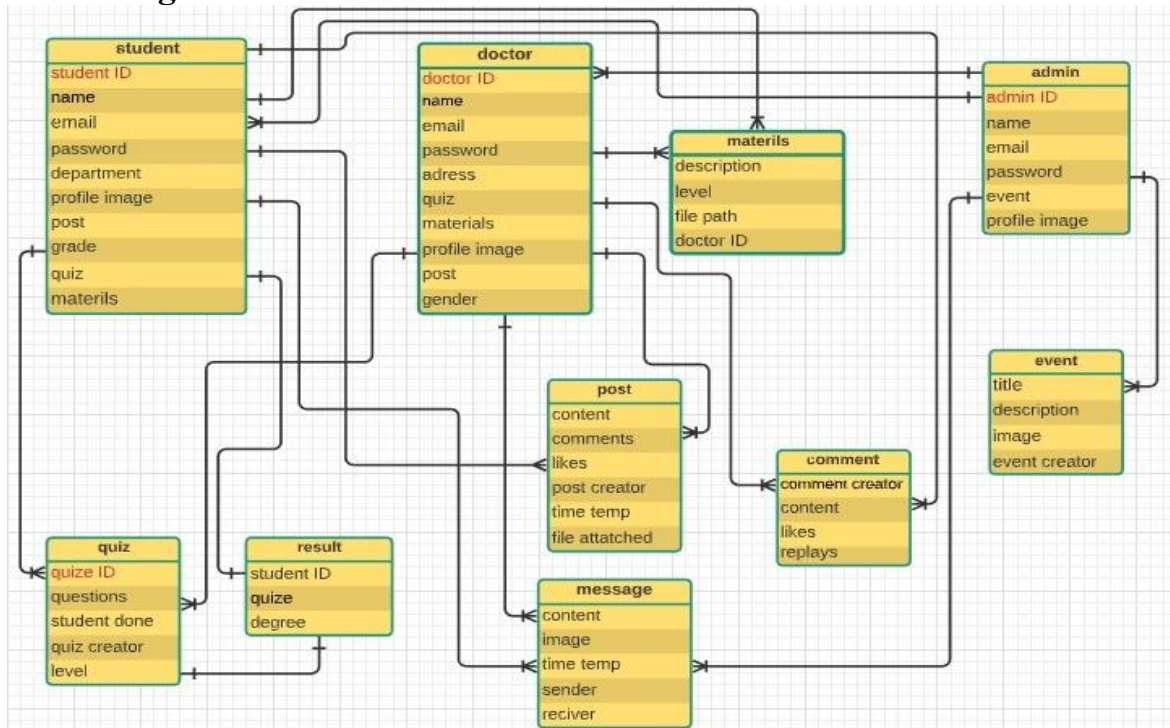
student
student ID
name
email
password
department
profile image
post
grade
quiz
materils

doctor
doctor ID
name
email
password
adress
quiz
materials
profile image
post
gender

materils
description
level
file path
doctor ID

admin
admin ID
name
email
password
event
profile image

event
title
description
image
event creator

post
content
comments
likes
post creator
time temp
file attatched

comment
comment creator
content
likes
replays

quiz
quize ID
questions
student done
quiz creator
level

result
student ID
quize
degree

message
content
image
time temp
sender
reciver